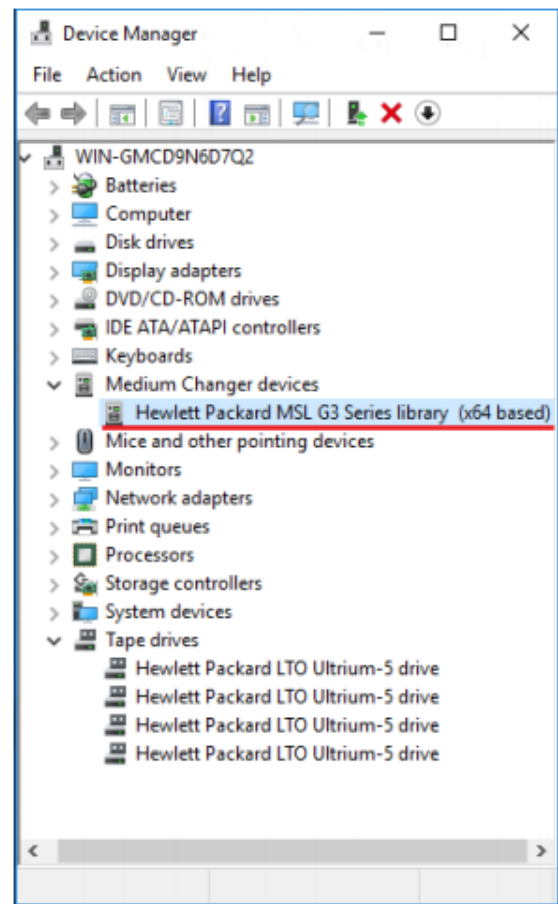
Device Manager

File Action View Help

WIN-GMCD9N6D7Q2
Batteries
Computer
Disk drives
Display adapters
DVD/CD-ROM drives
IDE ATA/ATAPI controllers
Keyboards
Medium Changer devices
Hewlett Packard MSL G3 Series library (x64 based)
Mice and other pointing devices
Monitors
Network adapters
Print queues
Processors
Storage controllers
System devices
Tape drives
Hewlett Packard LTO Ultrium-5 drive
Hewlett Packard LTO Ultrium-5 drive
Hewlett Packard LTO Ultrium-5 drive
Hewlett Packard LTO Ultrium-5 drive